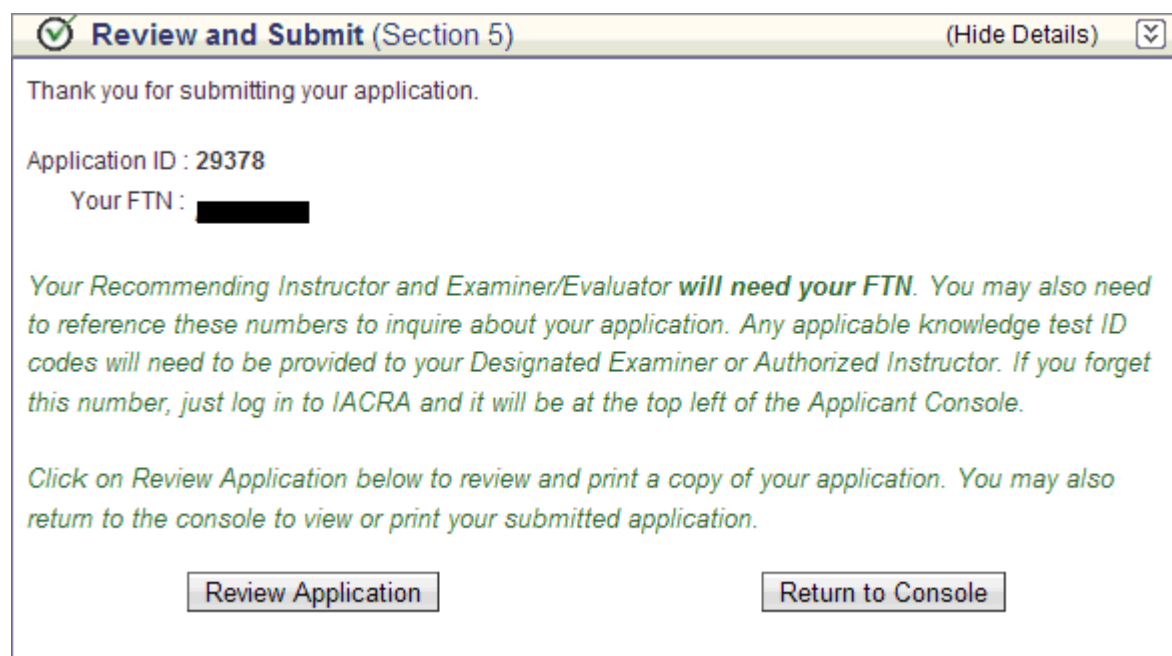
Review and Submit (Section 5)

(Hide Details)

Thank you for submitting your application.

Application ID : 29378
Your FTN : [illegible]

Your Recommending Instructor and Examiner/Evaluator will need your FTN. You may also need to reference these numbers to inquire about your application. Any applicable knowledge test ID codes will need to be provided to your Designated Examiner or Authorized Instructor. If you forget this number, just log in to IACRA and it will be at the top left of the Applicant Console.

Click on Review Application below to review and print a copy of your application. You may also return to the console to view or print your submitted application.

Review Application

Return to Console